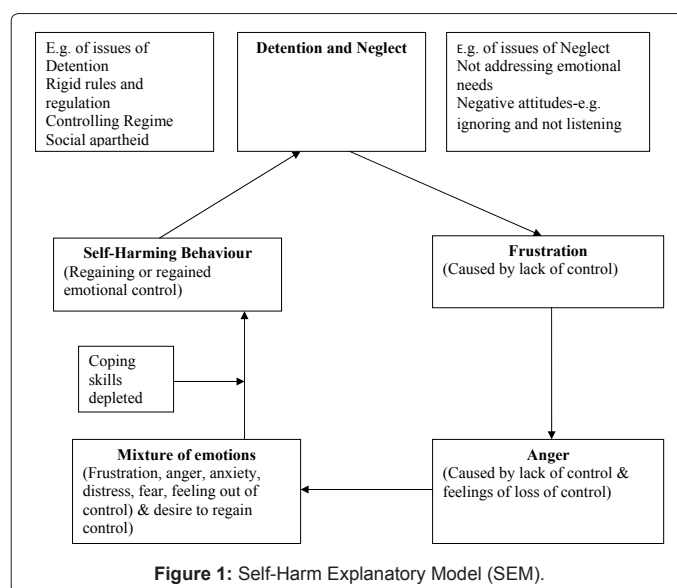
E.g. of issues of Detention
Rigid rules and regulation
Controlling Regime
Social apartheid

Detention and Neglect

E.g. of issues of Neglect
Not addressing emotional needs
Negative attitudes-e.g. ignoring and not listening

Self-Harming Behaviour
(Regaining or regained emotional control)

Frustration
(Caused by lack of control)

Coping skills depleted

Mixture of emotions
(Frustration, anger, anxiety, distress, fear, feeling out of control) & desire to regain control)

Anger
(Caused by lack of control & feelings of loss of control)

Figure 1: Self-Harm Explanatory Model (SEM).